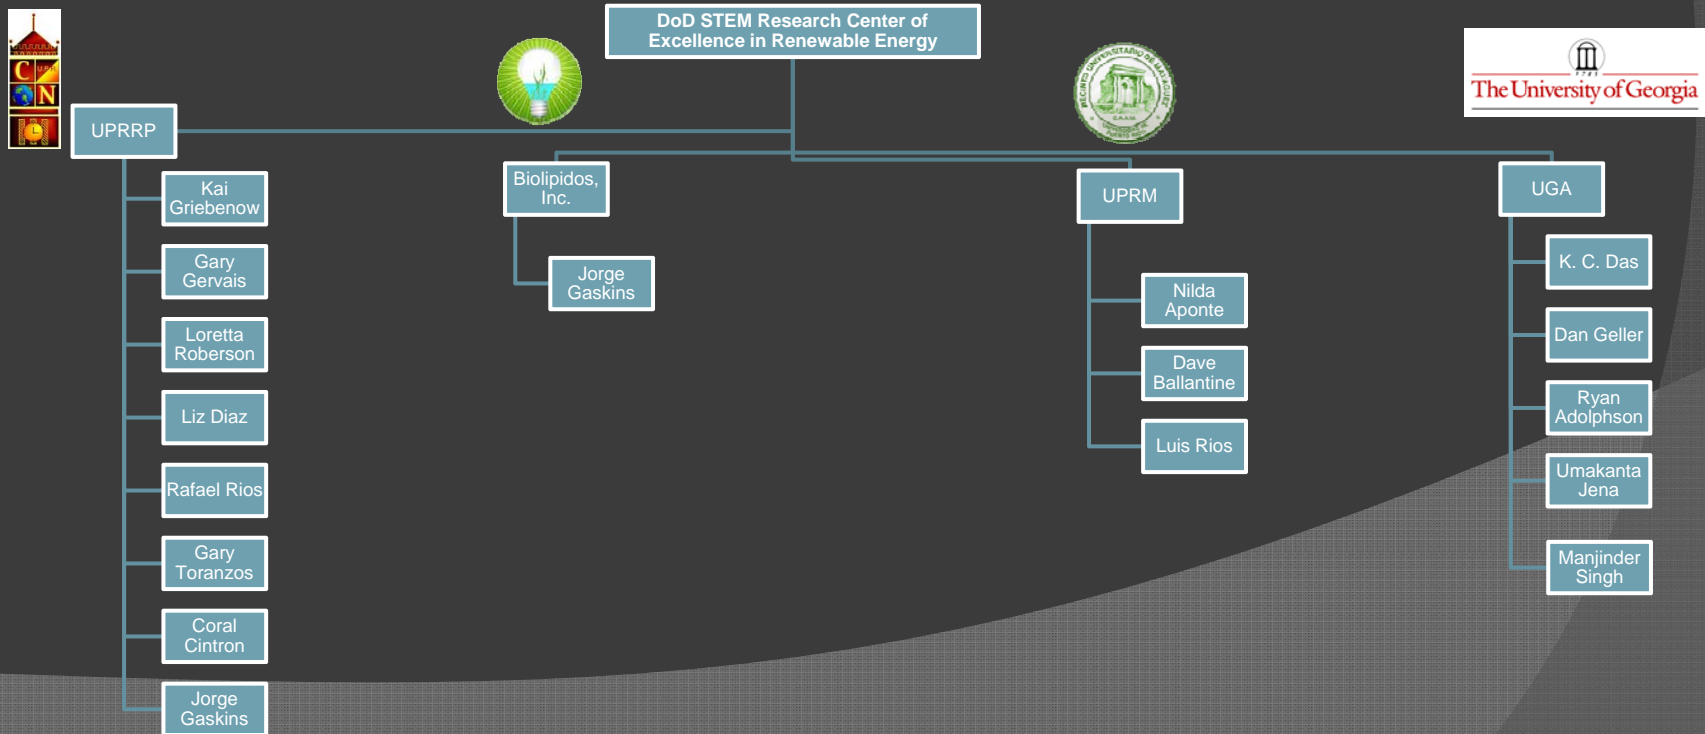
DoD STEM Research Center of Excellence in Renewable Energy

C N

The University of Georgia

UPRRP

Kai Griebenow

Gary Gervais

Loretta Roberson

Liz Diaz

Rafael Rios

Gary Toranzos

Coral Cintron

Jorge Gaskins

Biolipidos, Inc.

Jorge Gaskins

UPRM

Nilda Aponte

Dave Ballantine

Luis Rios

UGA

K. C. Das

Dan Geller

Ryan Adolphson

Umakanta Jena

Manjinder Singh